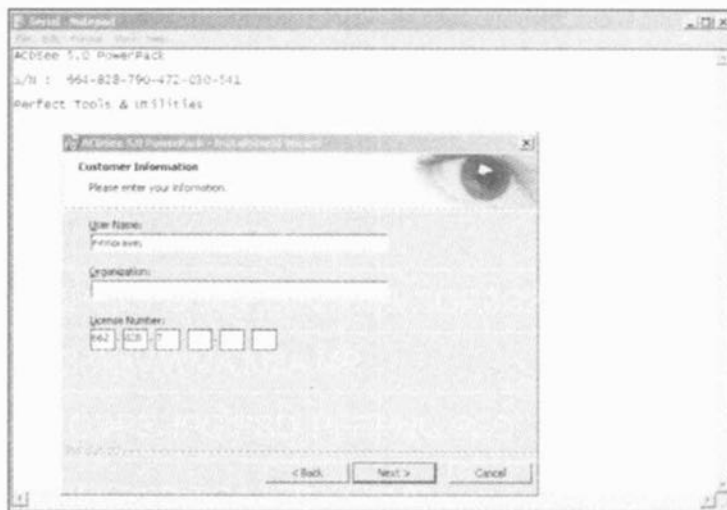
Serial - Notepad
File Edit Format View Help
ACDSee 5.0 PowerPack

S/N : 964-828-790-472-030-541

Perfect Tools & Utilities

ACDSee 5.0 PowerPack - InstallShield Wizard
Customer Information
Please enter your information.

User Name:
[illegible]

Organization:

License Number:
962 - 828 - 7

InstallShield

< Back
Next >
Cancel